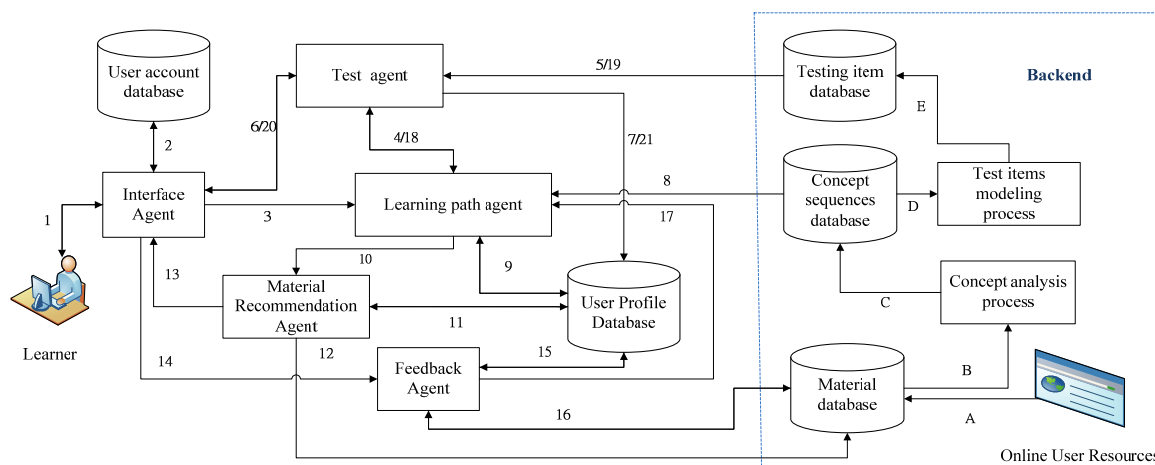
User account database

Test agent

5/19

Testing item database

Backend

E

6/20

2

4/18

7/21

Interface Agent

8

Learning path agent

Concept sequences database

D

Test items modeling process

1

3

17

10

9

Concept analysis process

13

Material Recommendation Agent

User Profile Database

C

11

Learner

12

15

14

Feedback Agent

Material database

B

16

A

Online User Resources